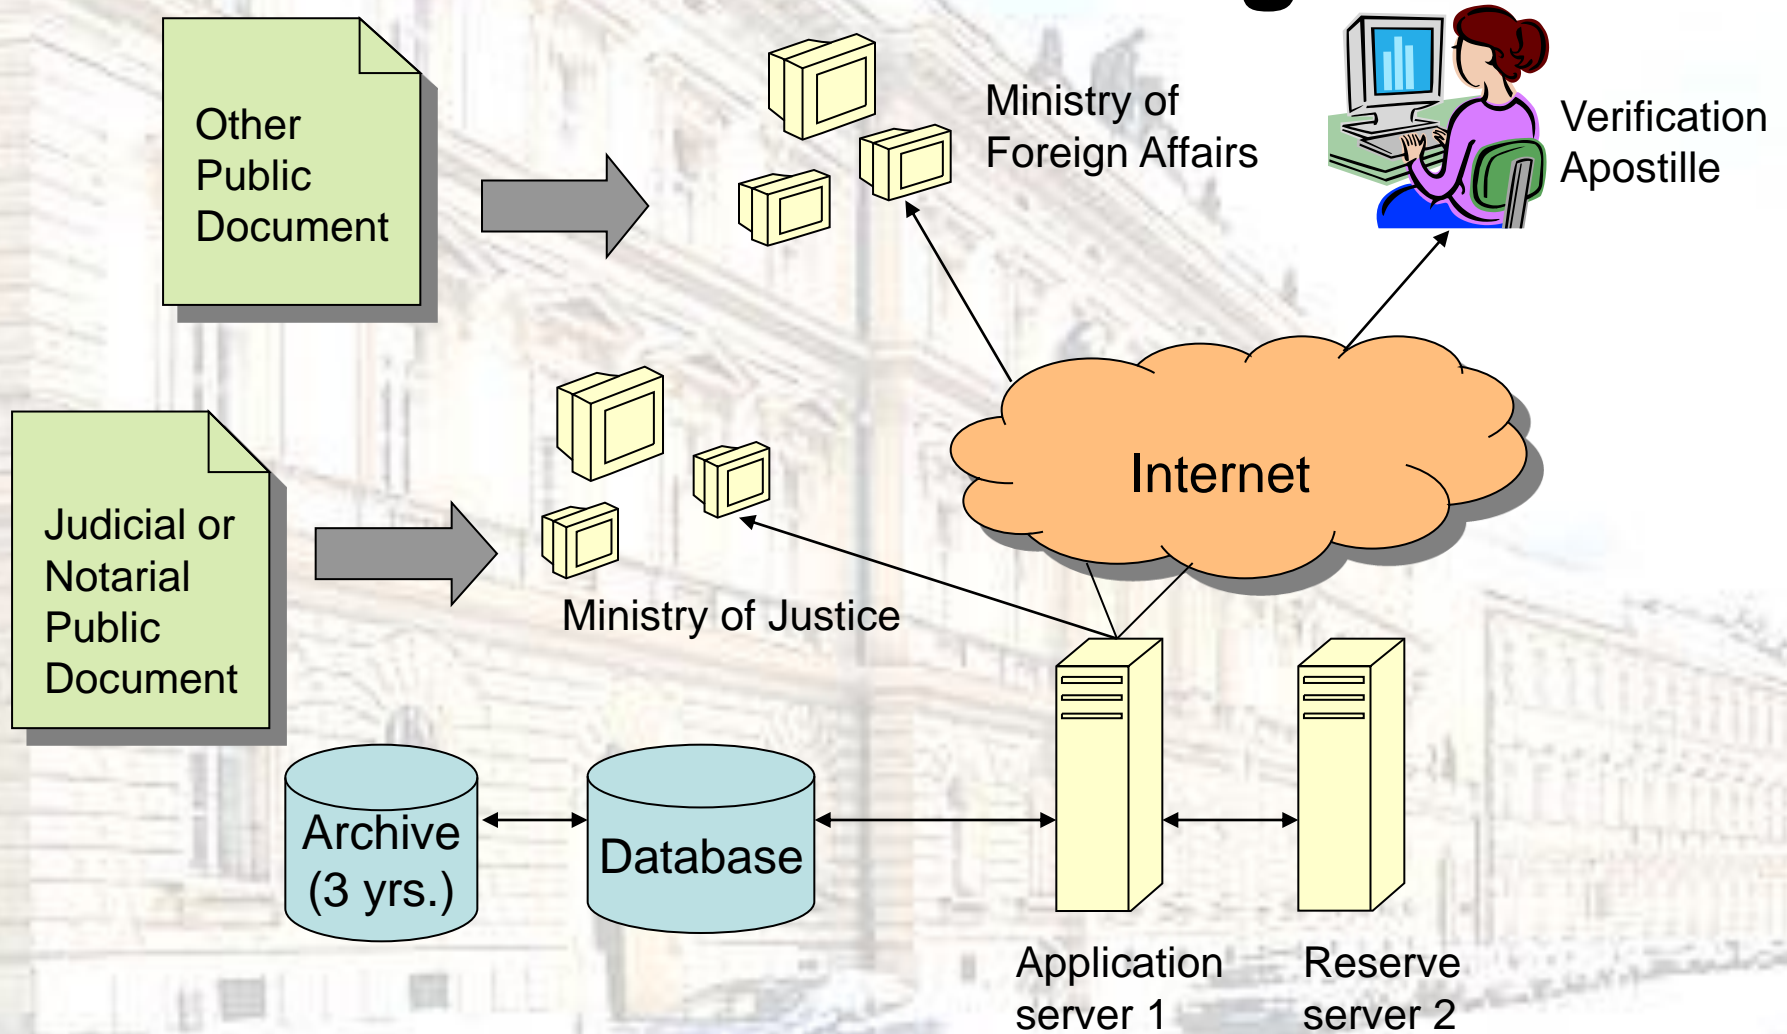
Other Public Document

Ministry of Foreign Affairs

Verification Apostille

Judicial or Notarial Public Document

Ministry of Justice

Internet

Archive (3 yrs.)

Database

Application server 1

Reserve server 2